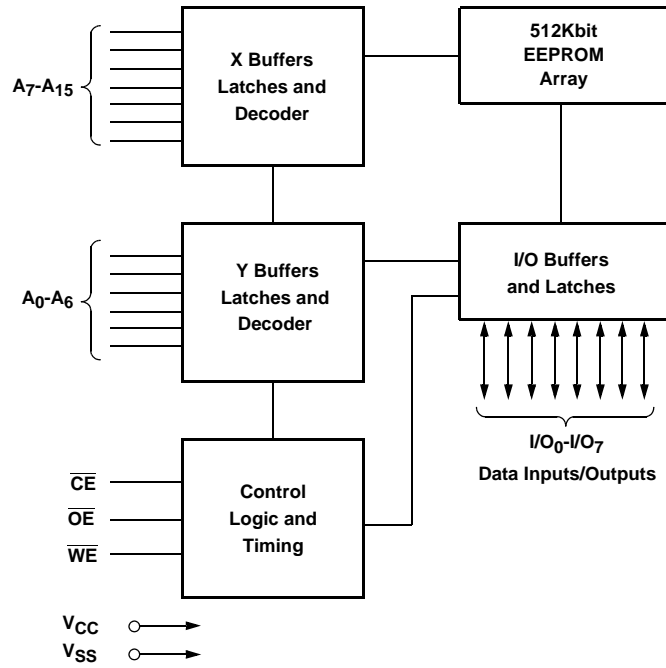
$A_7$-$A_{15}$

X Buffers Latches and Decoder

512Kbit EEPROM Array

$A_0$-$A_6$

Y Buffers Latches and Decoder

I/O Buffers and Latches

$I/O_0$-$I/O_7$
Data Inputs/Outputs

$\overline{CE}$
$\overline{OE}$
$\overline{WE}$

Control Logic and Timing

$V_{CC}$
$V_{SS}$